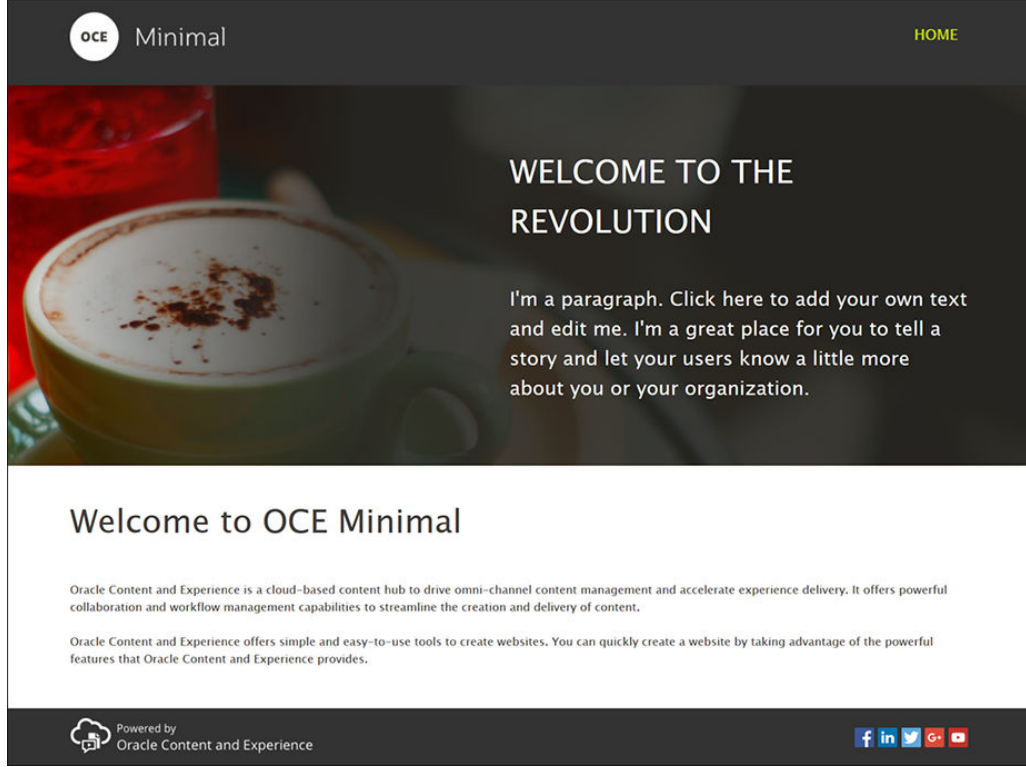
OCE Minimal

HOME

WELCOME TO THE REVOLUTION

I'm a paragraph. Click here to add your own text and edit me. I'm a great place for you to tell a story and let your users know a little more about you or your organization.

Welcome to OCE Minimal

Oracle Content and Experience is a cloud-based content hub to drive omni-channel content management and accelerate experience delivery. It offers powerful collaboration and workflow management capabilities to streamline the creation and delivery of content.

Oracle Content and Experience offers simple and easy-to-use tools to create websites. You can quickly create a website by taking advantage of the powerful features that Oracle Content and Experience provides.

Powered by
Oracle Content and Experience

f in G+